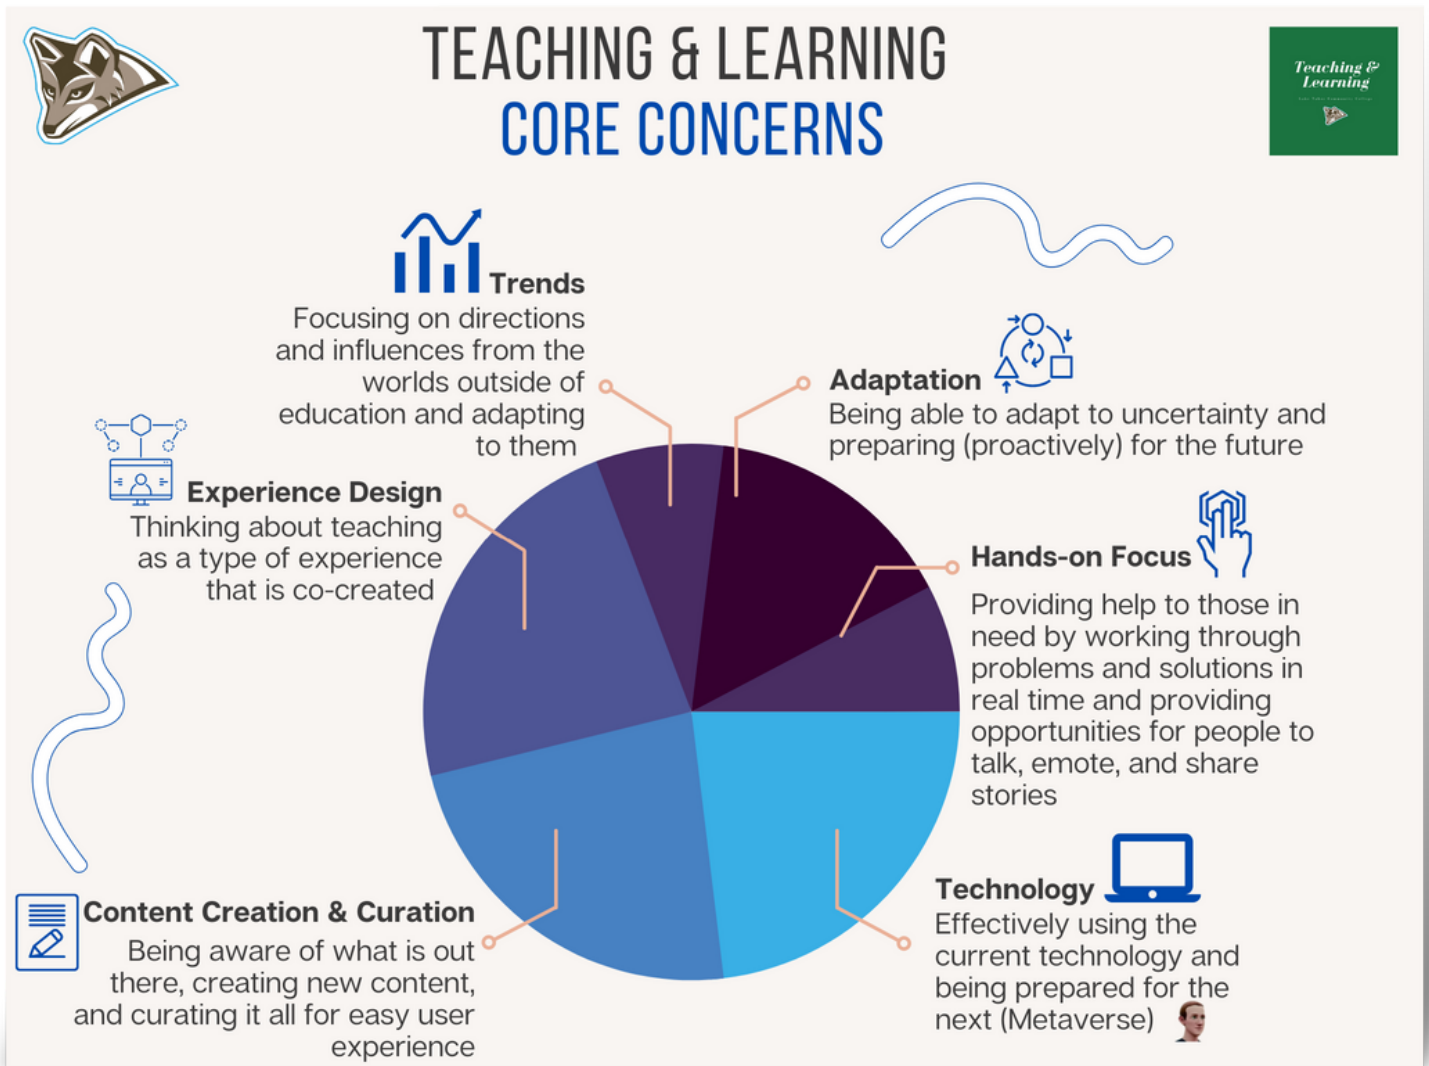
TEACHING & LEARNING
CORE CONCERNS

Teaching & Learning
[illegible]

Trends
Focusing on directions and influences from the worlds outside of education and adapting to them

Adaptation
Being able to adapt to uncertainty and preparing (proactively) for the future

Experience Design
Thinking about teaching as a type of experience that is co-created

Hands-on Focus
Providing help to those in need by working through problems and solutions in real time and providing opportunities for people to talk, emote, and share stories

Technology
Effectively using the current technology and being prepared for the next (Metaverse)

Content Creation & Curation
Being aware of what is out there, creating new content, and curating it all for easy user experience